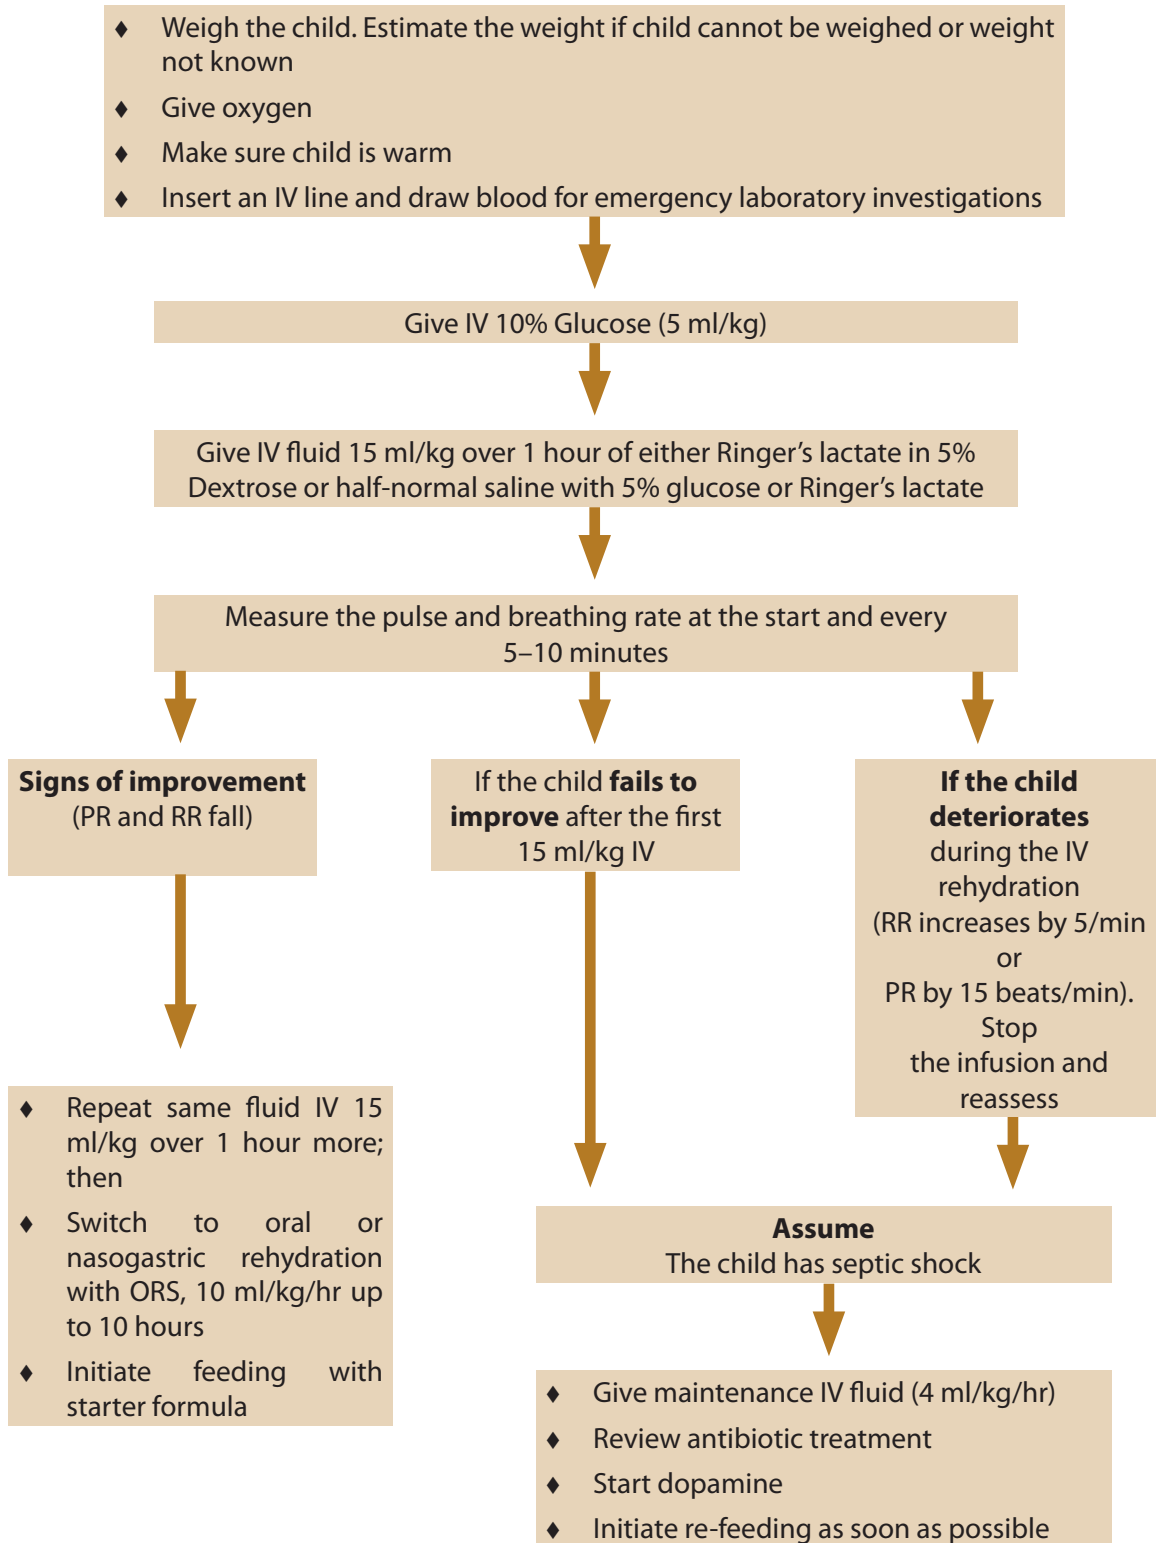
♦ Weigh the child. Estimate the weight if child cannot be weighed or weight not known
♦ Give oxygen
♦ Make sure child is warm
♦ Insert an IV line and draw blood for emergency laboratory investigations

Give IV 10% Glucose (5 ml/kg)

Give IV fluid 15 ml/kg over 1 hour of either Ringer's lactate in 5% Dextrose or half-normal saline with 5% glucose or Ringer's lactate

Measure the pulse and breathing rate at the start and every 5–10 minutes

**Signs of improvement** (PR and RR fall)

♦ Repeat same fluid IV 15 ml/kg over 1 hour more; then
♦ Switch to oral or nasogastric rehydration with ORS, 10 ml/kg/hr up to 10 hours
♦ Initiate feeding with starter formula

If the child **fails to improve** after the first 15 ml/kg IV

**If the child deteriorates** during the IV rehydration (RR increases by 5/min or PR by 15 beats/min). Stop the infusion and reassess

**Assume**
The child has septic shock

♦ Give maintenance IV fluid (4 ml/kg/hr)
♦ Review antibiotic treatment
♦ Start dopamine
♦ Initiate re-feeding as soon as possible